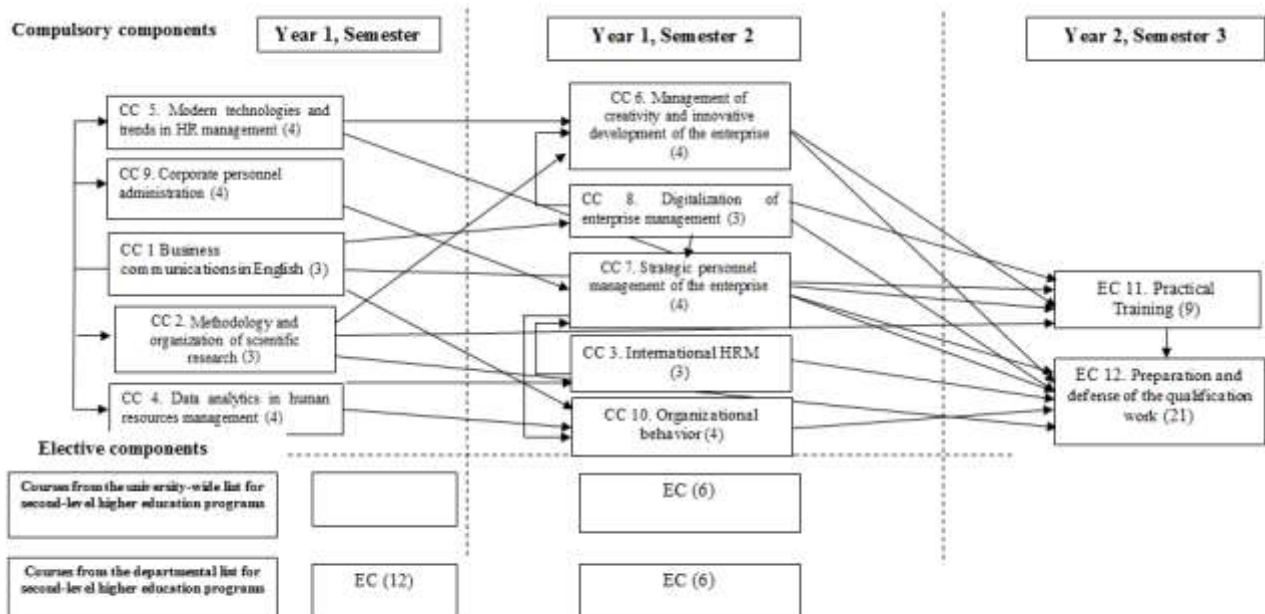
Compulsory components

Year 1, Semester

Year 1, Semester 2

Year 2, Semester 3

CC 5. Modern technologies and trends in HR management (4)

CC 9. Corporate personnel administration (4)

CC 1 Business communications in English (3)

CC 2. Methodology and organization of scientific research (3)

CC 4. Data analytics in human resources management (4)

CC 6. Management of creativity and innovative development of the enterprise (4)

CC 8. Digitalization of enterprise management (3)

CC 7. Strategic personnel management of the enterprise (4)

CC 3. International HRM (3)

CC 10. Organizational behavior (4)

EC 11. Practical Training (9)

EC 12. Preparation and defense of the qualification work (21)

Elective components

Courses from the university-wide list for second-level higher education programs

EC (6)

Courses from the departmental list for second-level higher education programs

EC (12)

EC (6)